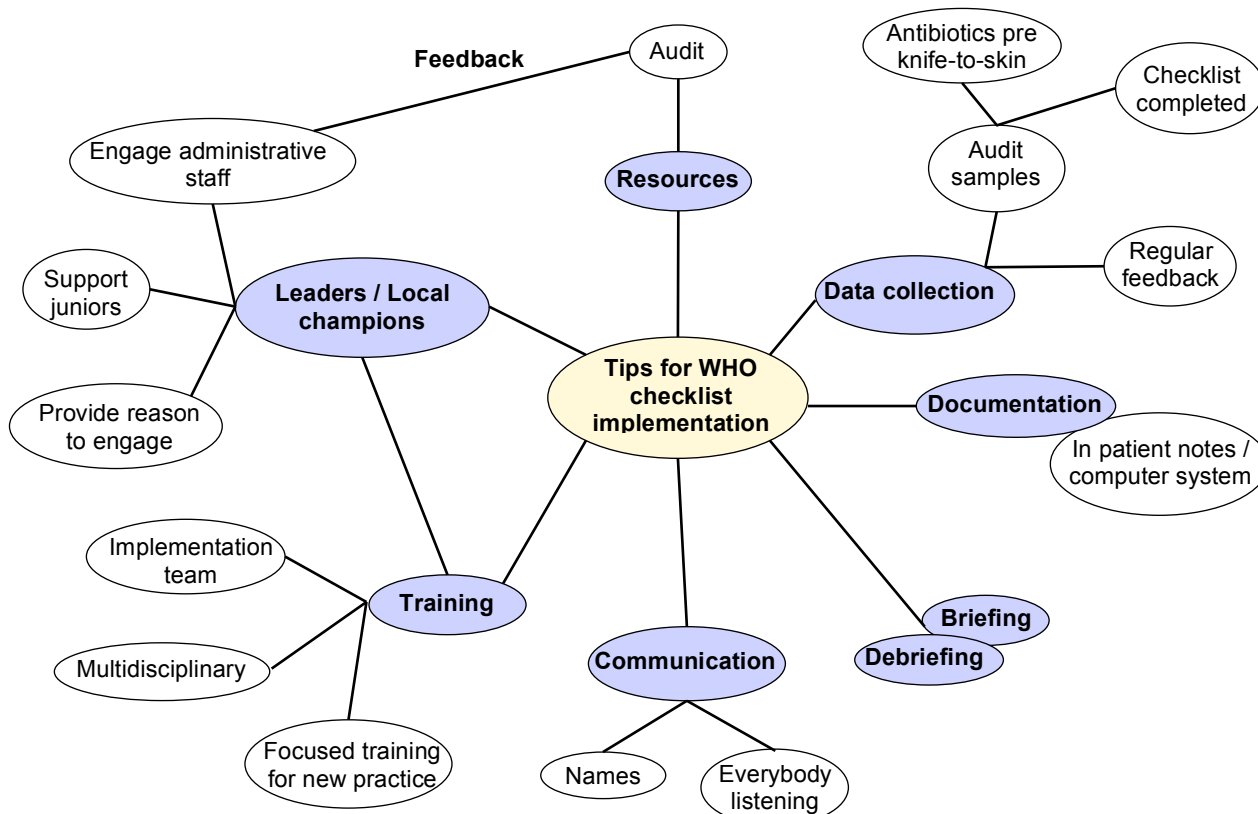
Tips for WHO checklist implementation

Feedback

Audit

Resources

Engage administrative staff

Leaders / Local champions

Support juniors

Provide reason to engage

Antibiotics pre knife-to-skin

Checklist completed

Audit samples

Regular feedback

Data collection

Documentation

In patient notes / computer system

Briefing

Debriefing

Communication

Names

Everybody listening

Training

Implementation team

Multidisciplinary

Focused training for new practice